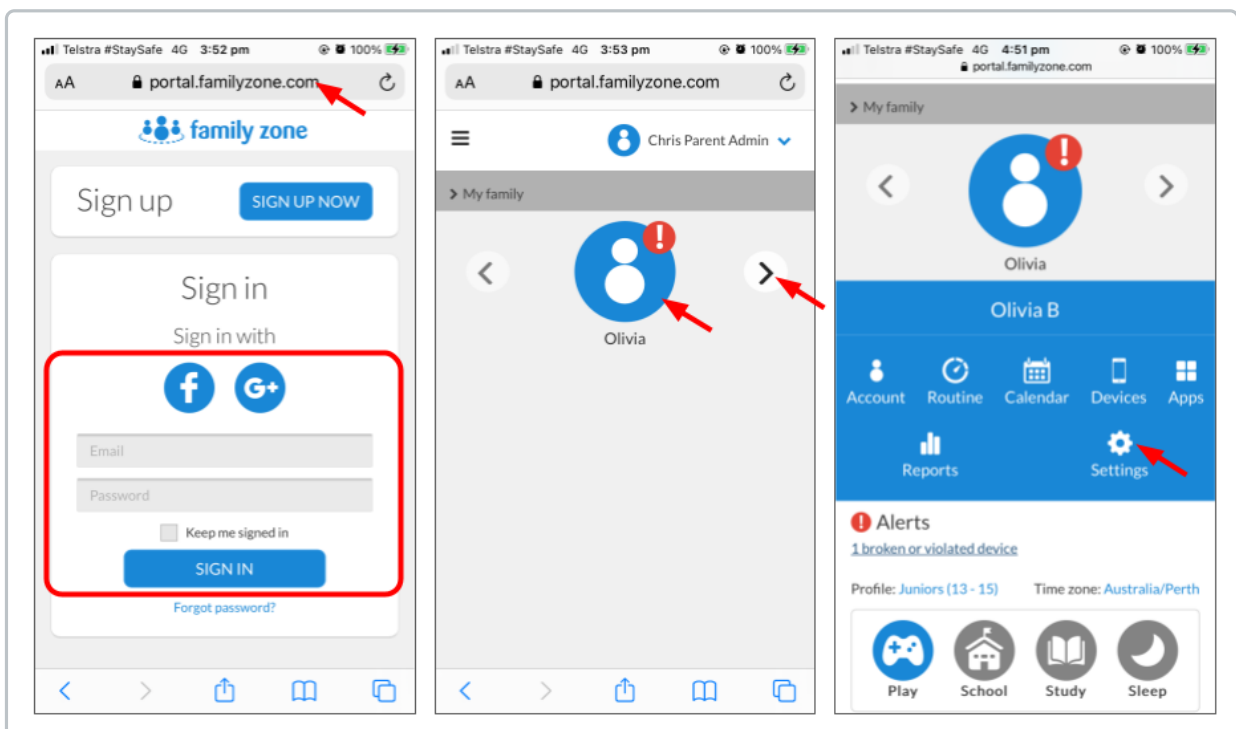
Telstra #StaySafe 4G 3:52 pm 100%

AA portal.familyzone.com

family zone

Sign up SIGN UP NOW

Sign in

Sign in with

Email

Password

Keep me signed in

SIGN IN

Forgot password?

Telstra #StaySafe 4G 3:53 pm 100%

AA portal.familyzone.com

Chris Parent Admin

> My family

Olivia

Telstra #StaySafe 4G 4:51 pm 100%

portal.familyzone.com

> My family

Olivia

Olivia B

Account Routine Calendar Devices Apps

Reports Settings

Alerts

1 broken or violated device

Profile: Juniors (13 - 15) Time zone: Australia/Perth

Play School Study Sleep